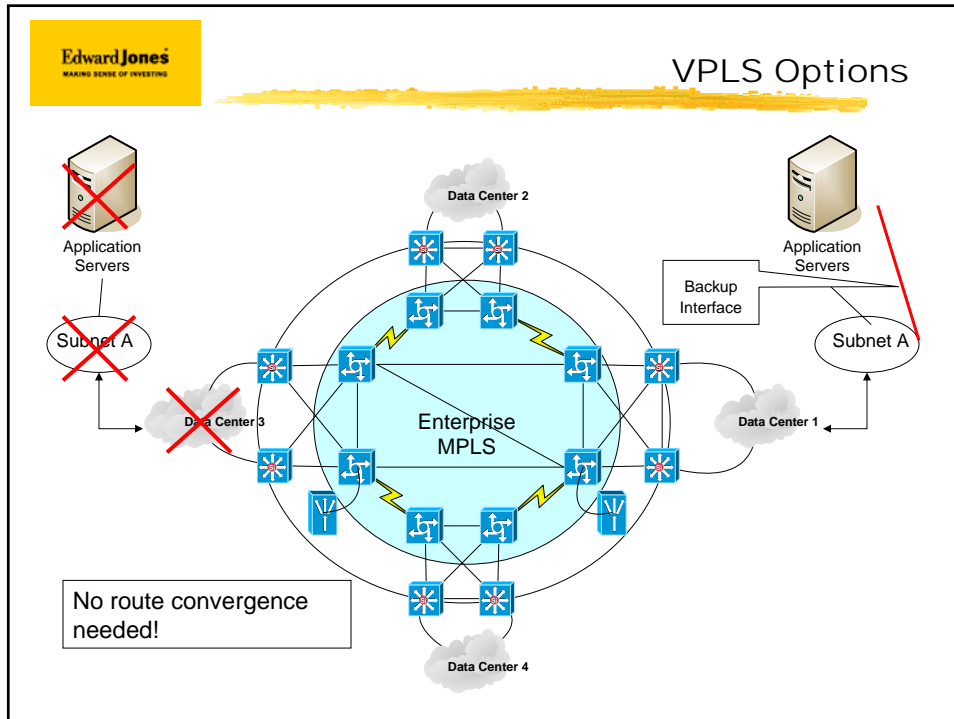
Edward Jones
MAKING SENSE OF INVESTING

VPLS Options

Application Servers

Subnet A

Data Center 2

Application Servers

Backup Interface

Subnet A

Data Center 3

Enterprise MPLS

Data Center 1

No route convergence needed!

Data Center 4